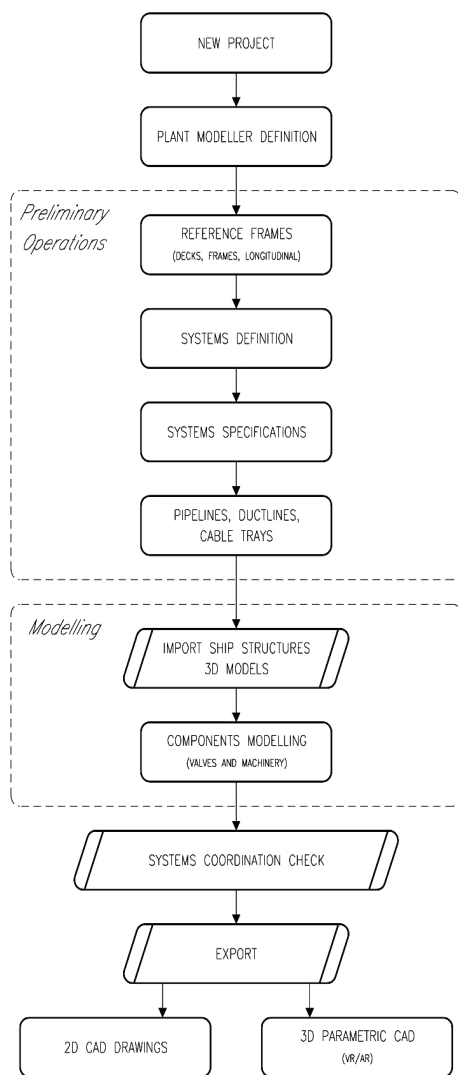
NEW PROJECT

PLANT MODELLER DEFINITION

Preliminary Operations

REFERENCE FRAMES (DECKS, FRAMES, LONGITUDINAL)

SYSTEMS DEFINITION

SYSTEMS SPECIFICATIONS

PIPELINES, DUCTLINES, CABLE TRAYS

Modelling

IMPORT SHIP STRUCTURES 3D MODELS

COMPONENTS MODELLING (VALVES AND MACHINERY)

SYSTEMS COORDINATION CHECK

EXPORT

2D CAD DRAWINGS

3D PARAMETRIC CAD (VR/AR)